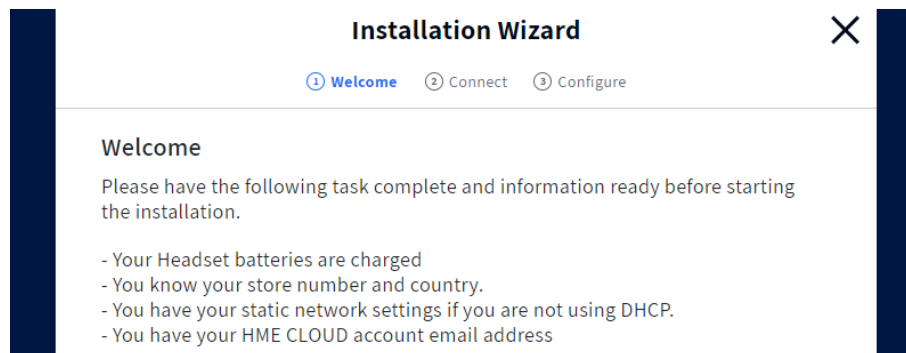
Installation Wizard

X

① Welcome ② Connect ③ Configure

Welcome

Please have the following task complete and information ready before starting the installation.

- Your Headset batteries are charged
- You know your store number and country.
- You have your static network settings if you are not using DHCP.
- You have your HME CLOUD account email address